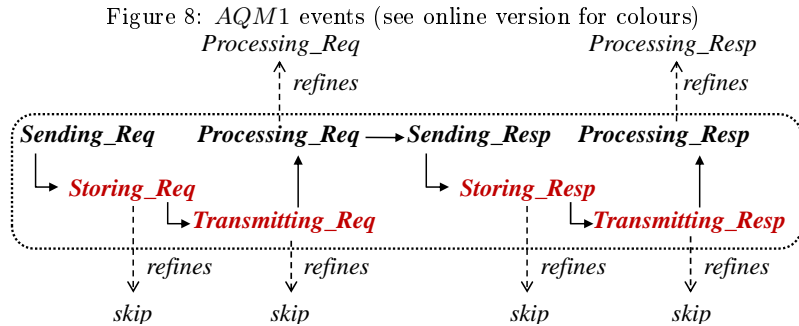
Figure 8: $AQM1$ events (see online version for colours)

Processing_Req

refines

Processing_Resp

refines

Sending_Req

Processing_Req

Sending_Resp

Processing_Resp

Storing_Req

Transmitting_Req

Storing_Resp

Transmitting_Resp

refines

refines

refines

refines

skip

skip

skip

skip